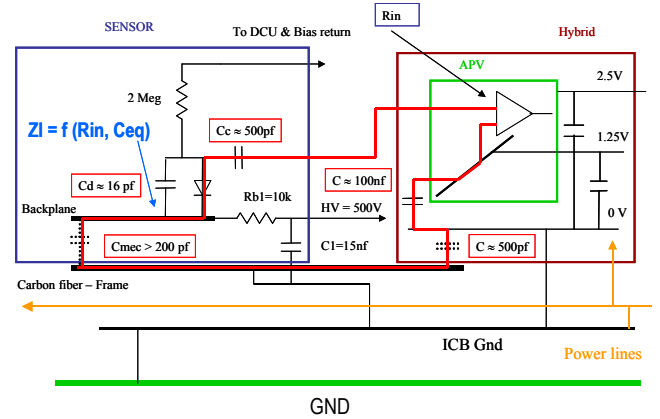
SENSOR

To DCU & Bias return

Rin

Hybrid

APV

2.5V

2 Meg

ZI = f (Rin, Ceq)

Cc ≈ 500pf

1.25V

Cd ≈ 16 pf

C ≈ 100nf

Rb1=10k

Backplane

HV = 500V

0 V

Cmec > 200 pf

C1=15nf

C ≈ 500pf

Carbon fiber – Frame

ICB Gnd

Power lines

GND